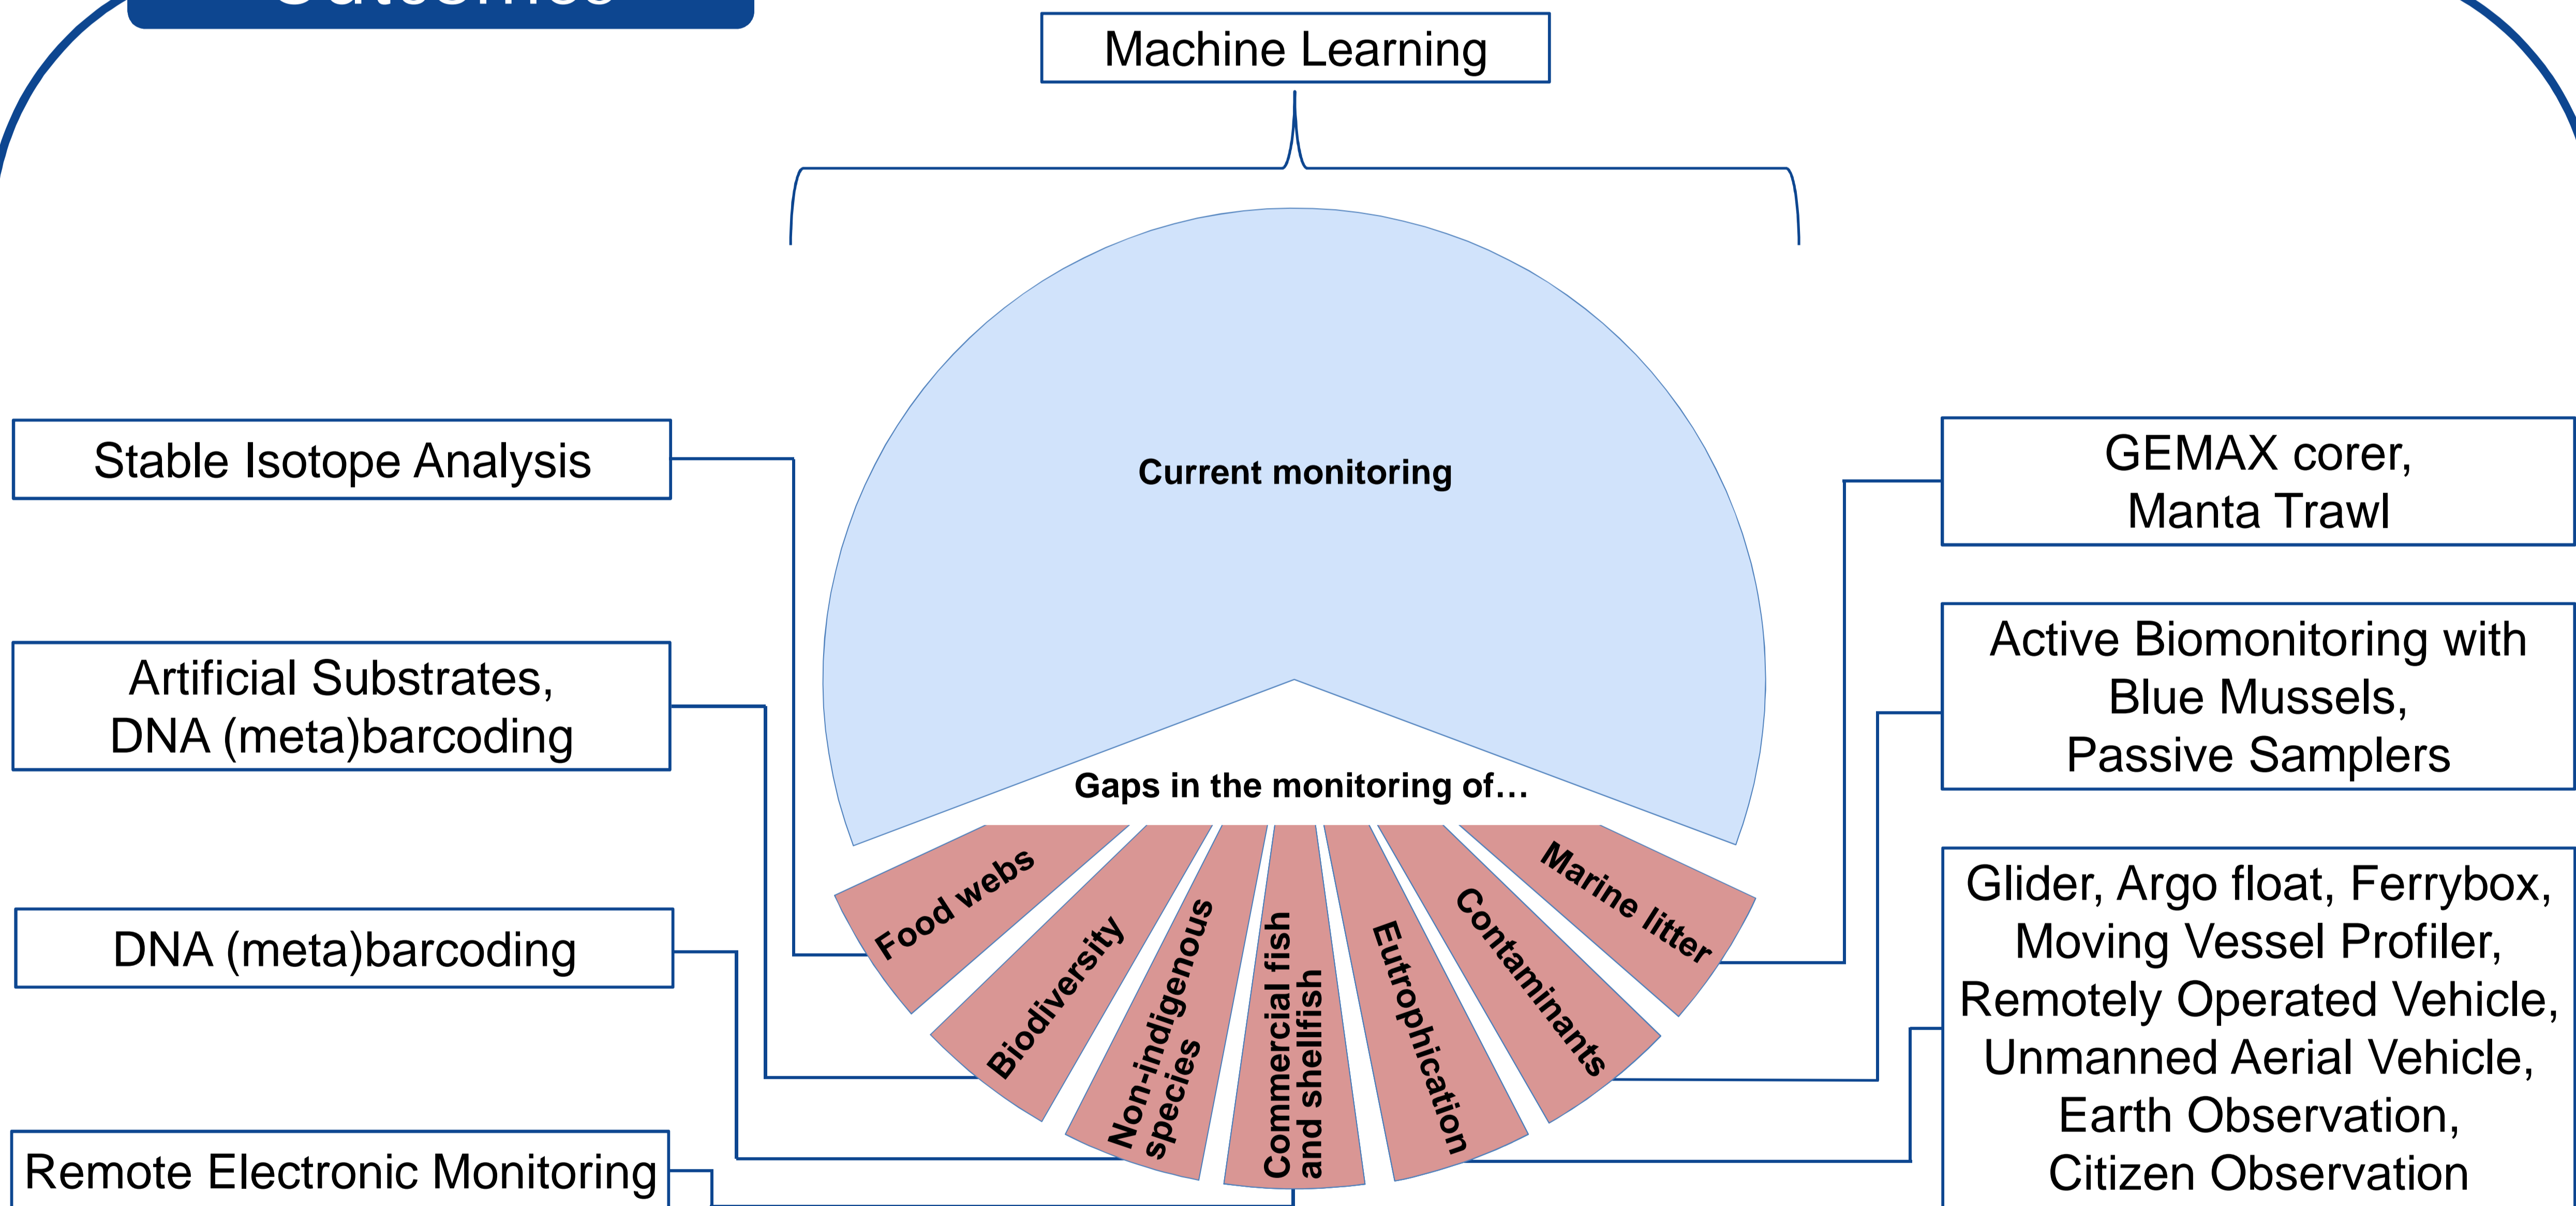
Outcomes

Machine Learning

Current monitoring

Gaps in the monitoring of…

Food webs

Biodiversity

Non-indigenous species

Commercial fish and shellfish

Eutrophication

Contaminants

Marine litter

Stable Isotope Analysis

Artificial Substrates, DNA (meta)barcoding

DNA (meta)barcoding

Remote Electronic Monitoring

GEMAX corer, Manta Trawl

Active Biomonitoring with Blue Mussels, Passive Samplers

Glider, Argo float, Ferrybox, Moving Vessel Profiler, Remotely Operated Vehicle, Unmanned Aerial Vehicle, Earth Observation, Citizen Observation